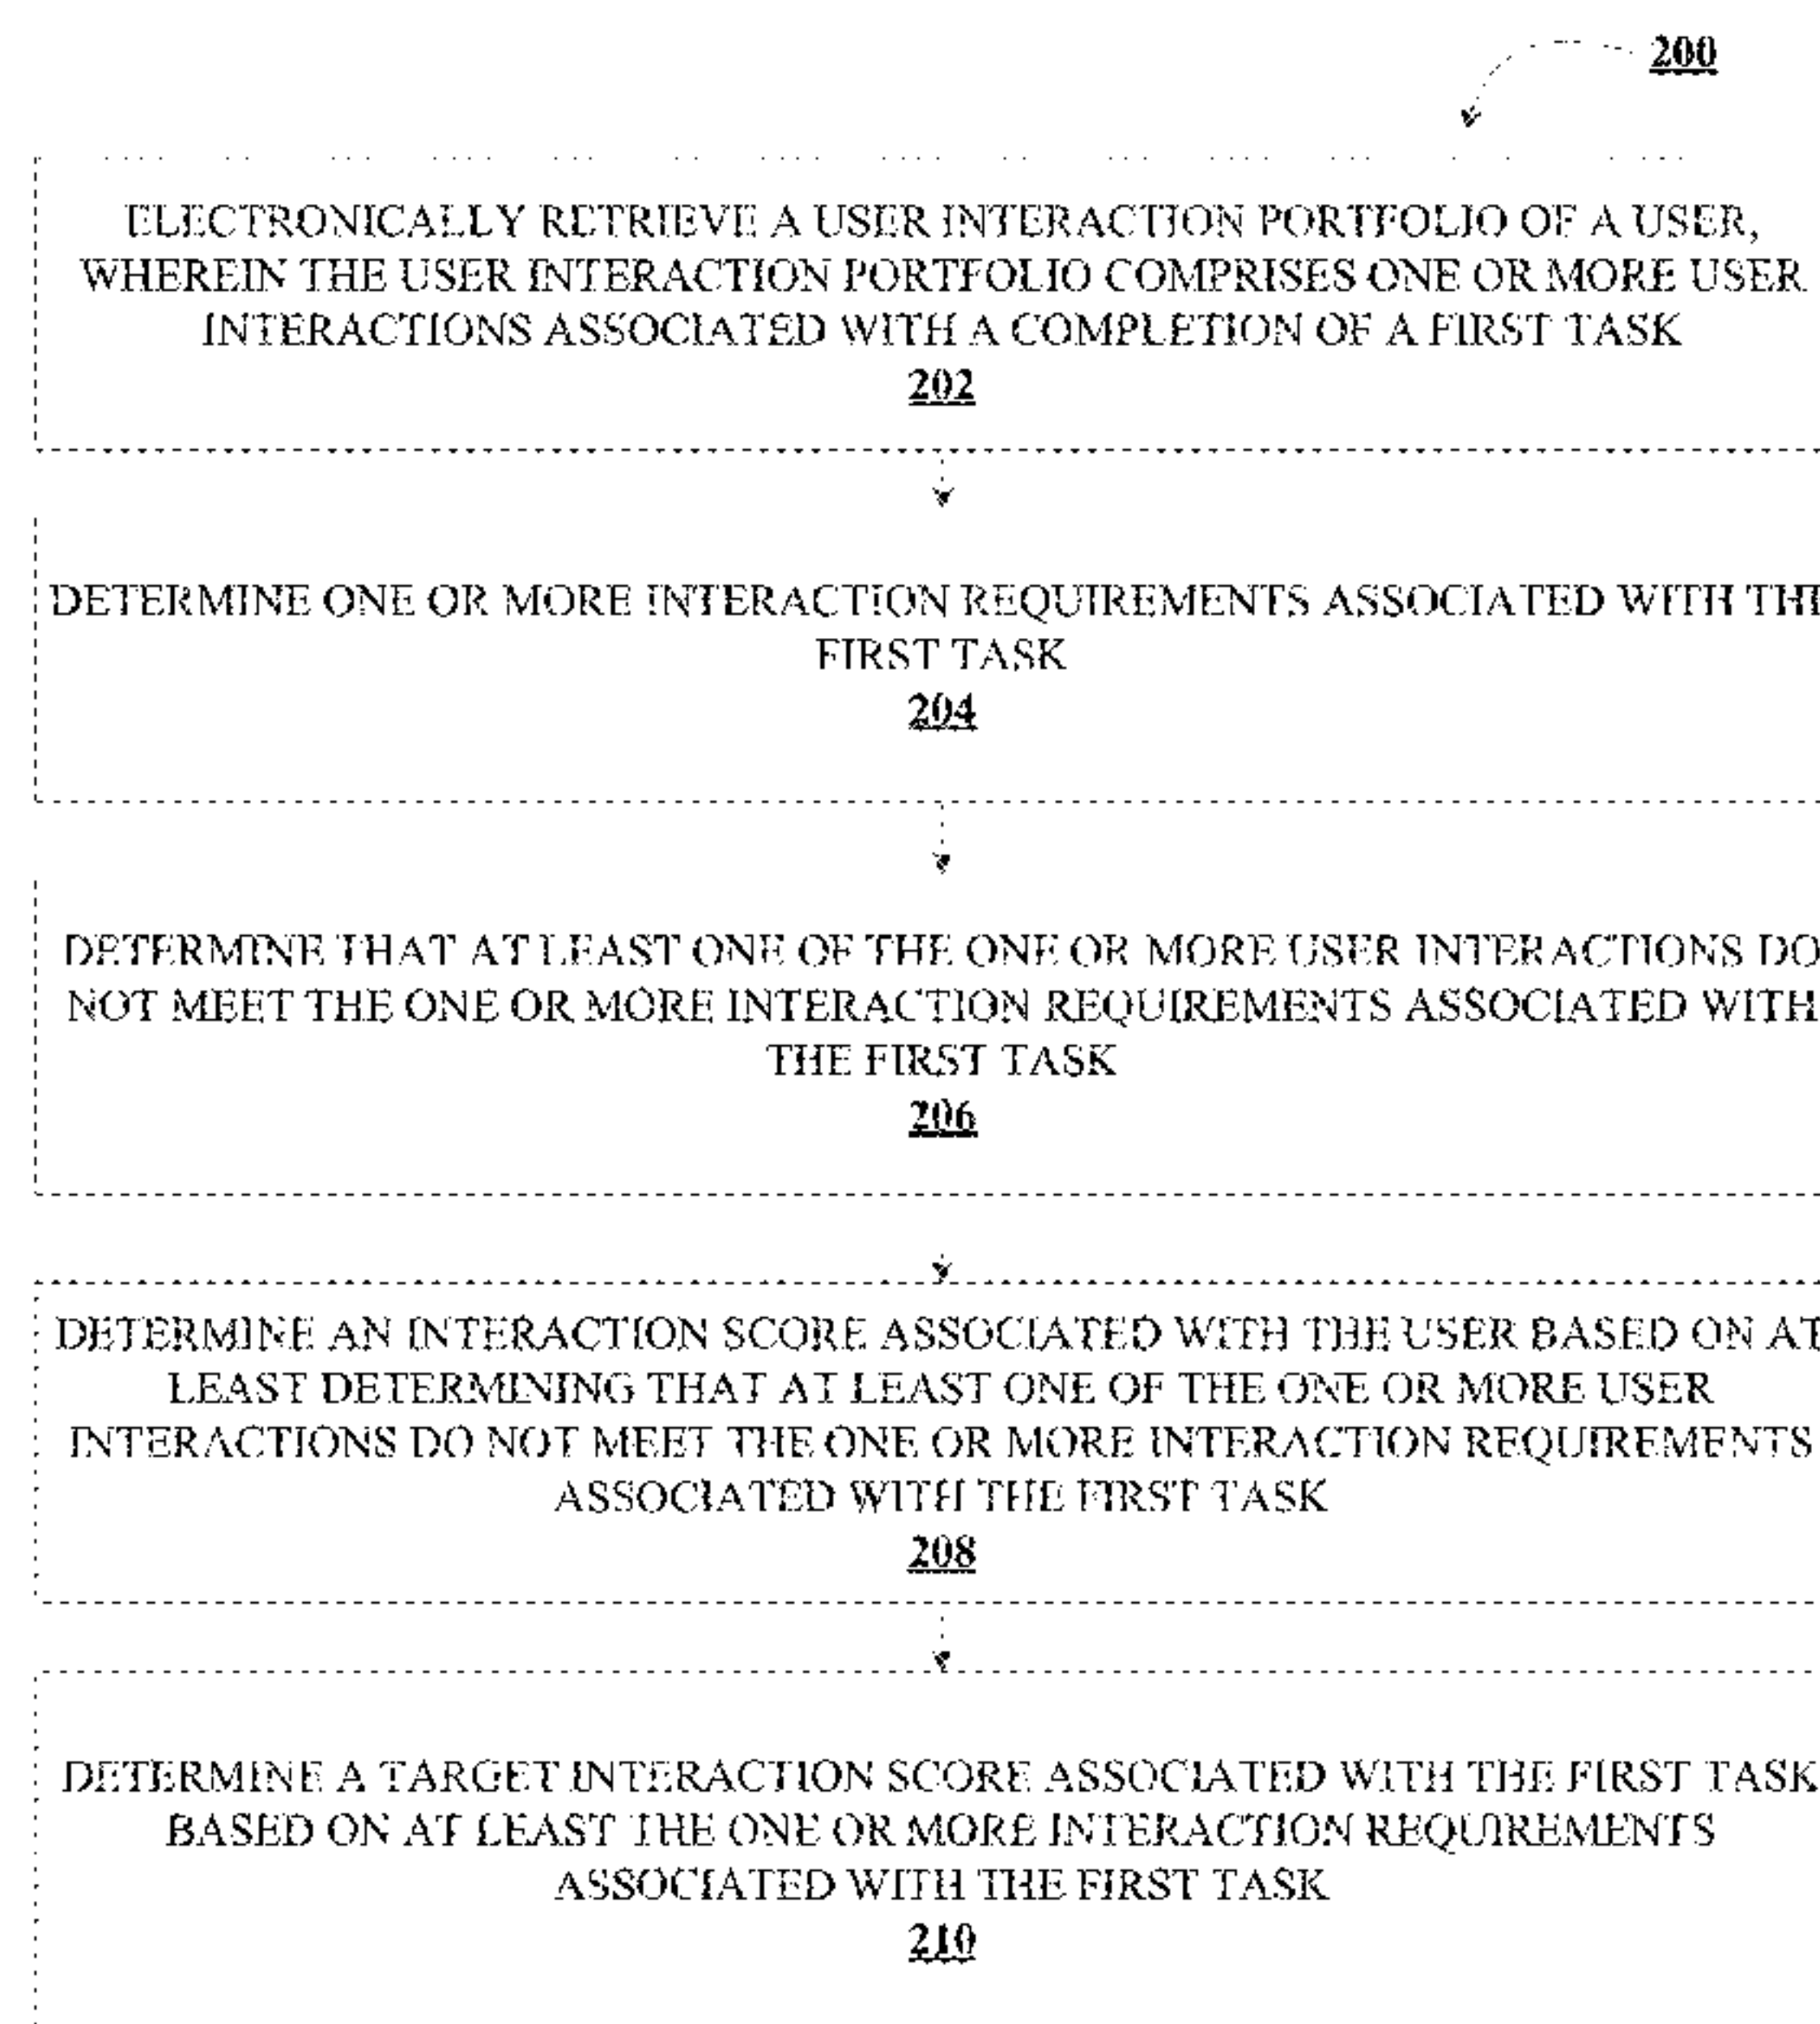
200

ELECTRONICALLY RETRIEVE A USER INTERACTION PORTFOLIO OF A USER, WHEREIN THE USER INTERACTION PORTFOLIO COMPRISES ONE OR MORE USER INTERACTIONS ASSOCIATED WITH A COMPLETION OF A FIRST TASK
202

DETERMINE ONE OR MORE INTERACTION REQUIREMENTS ASSOCIATED WITH THE FIRST TASK
204

DETERMINE THAT AT LEAST ONE OF THE ONE OR MORE USER INTERACTIONS DO NOT MEET THE ONE OR MORE INTERACTION REQUIREMENTS ASSOCIATED WITH THE FIRST TASK
206

DETERMINE AN INTERACTION SCORE ASSOCIATED WITH THE USER BASED ON AT LEAST DETERMINING THAT AT LEAST ONE OF THE ONE OR MORE USER INTERACTIONS DO NOT MEET THE ONE OR MORE INTERACTION REQUIREMENTS ASSOCIATED WITH THE FIRST TASK
208

DETERMINE A TARGET INTERACTION SCORE ASSOCIATED WITH THE FIRST TASK BASED ON AT LEAST THE ONE OR MORE INTERACTION REQUIREMENTS ASSOCIATED WITH THE FIRST TASK
210